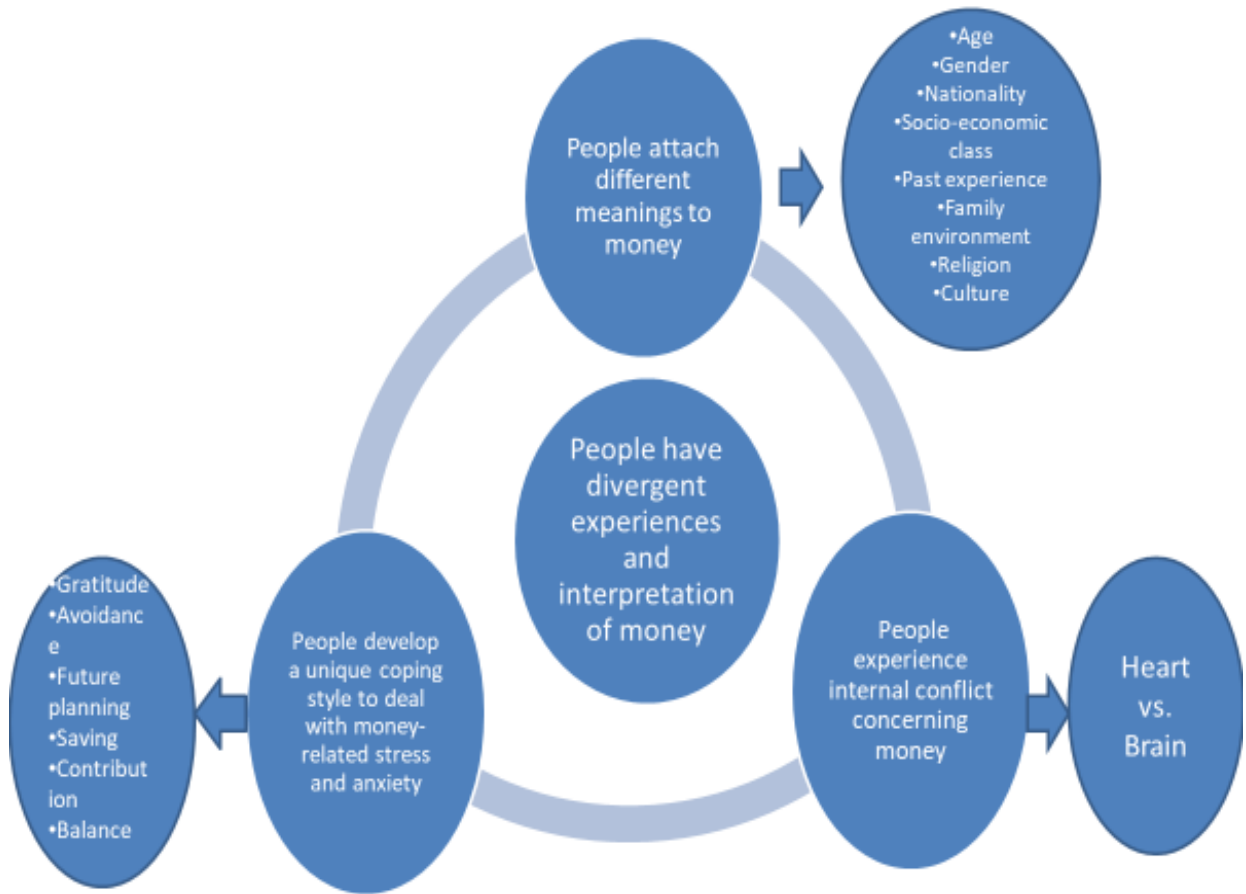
People attach different meanings to money

•Age
•Gender
•Nationality
•Socio-economic class
•Past experience
•Family environment
•Religion
•Culture

People have divergent experiences and interpretation of money

People experience internal conflict concerning money

Heart vs. Brain

People develop a unique coping style to deal with money-related stress and anxiety

•Gratitude
•Avoidance
•Future planning
•Saving
•Contribution
•Balance